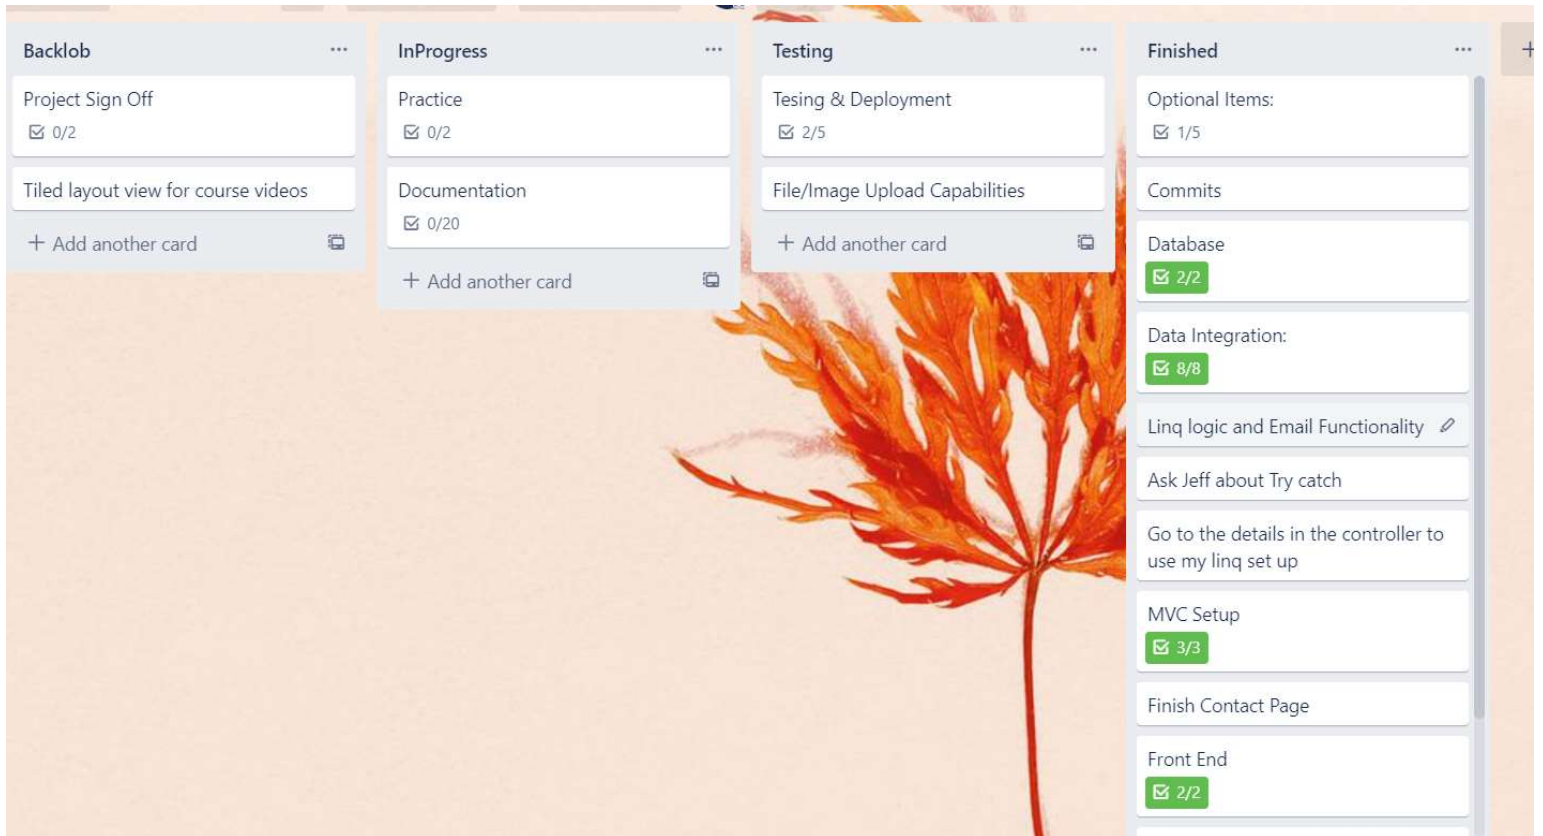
Backlob ...

Project Sign Off
0/2

Tiled layout view for course videos

+ Add another card

InProgress ...

Practice
0/2

Documentation
0/20

+ Add another card

Testing ...

Tesing & Deployment
2/5

File/Image Upload Capabilities

+ Add another card

Finished ...

Optional Items:
1/5

Commits

Database
2/2

Data Integration:
8/8

Linq logic and Email Functionality

Ask Jeff about Try catch

Go to the details in the controller to use my linq set up

MVC Setup
3/3

Finish Contact Page

Front End
2/2

+